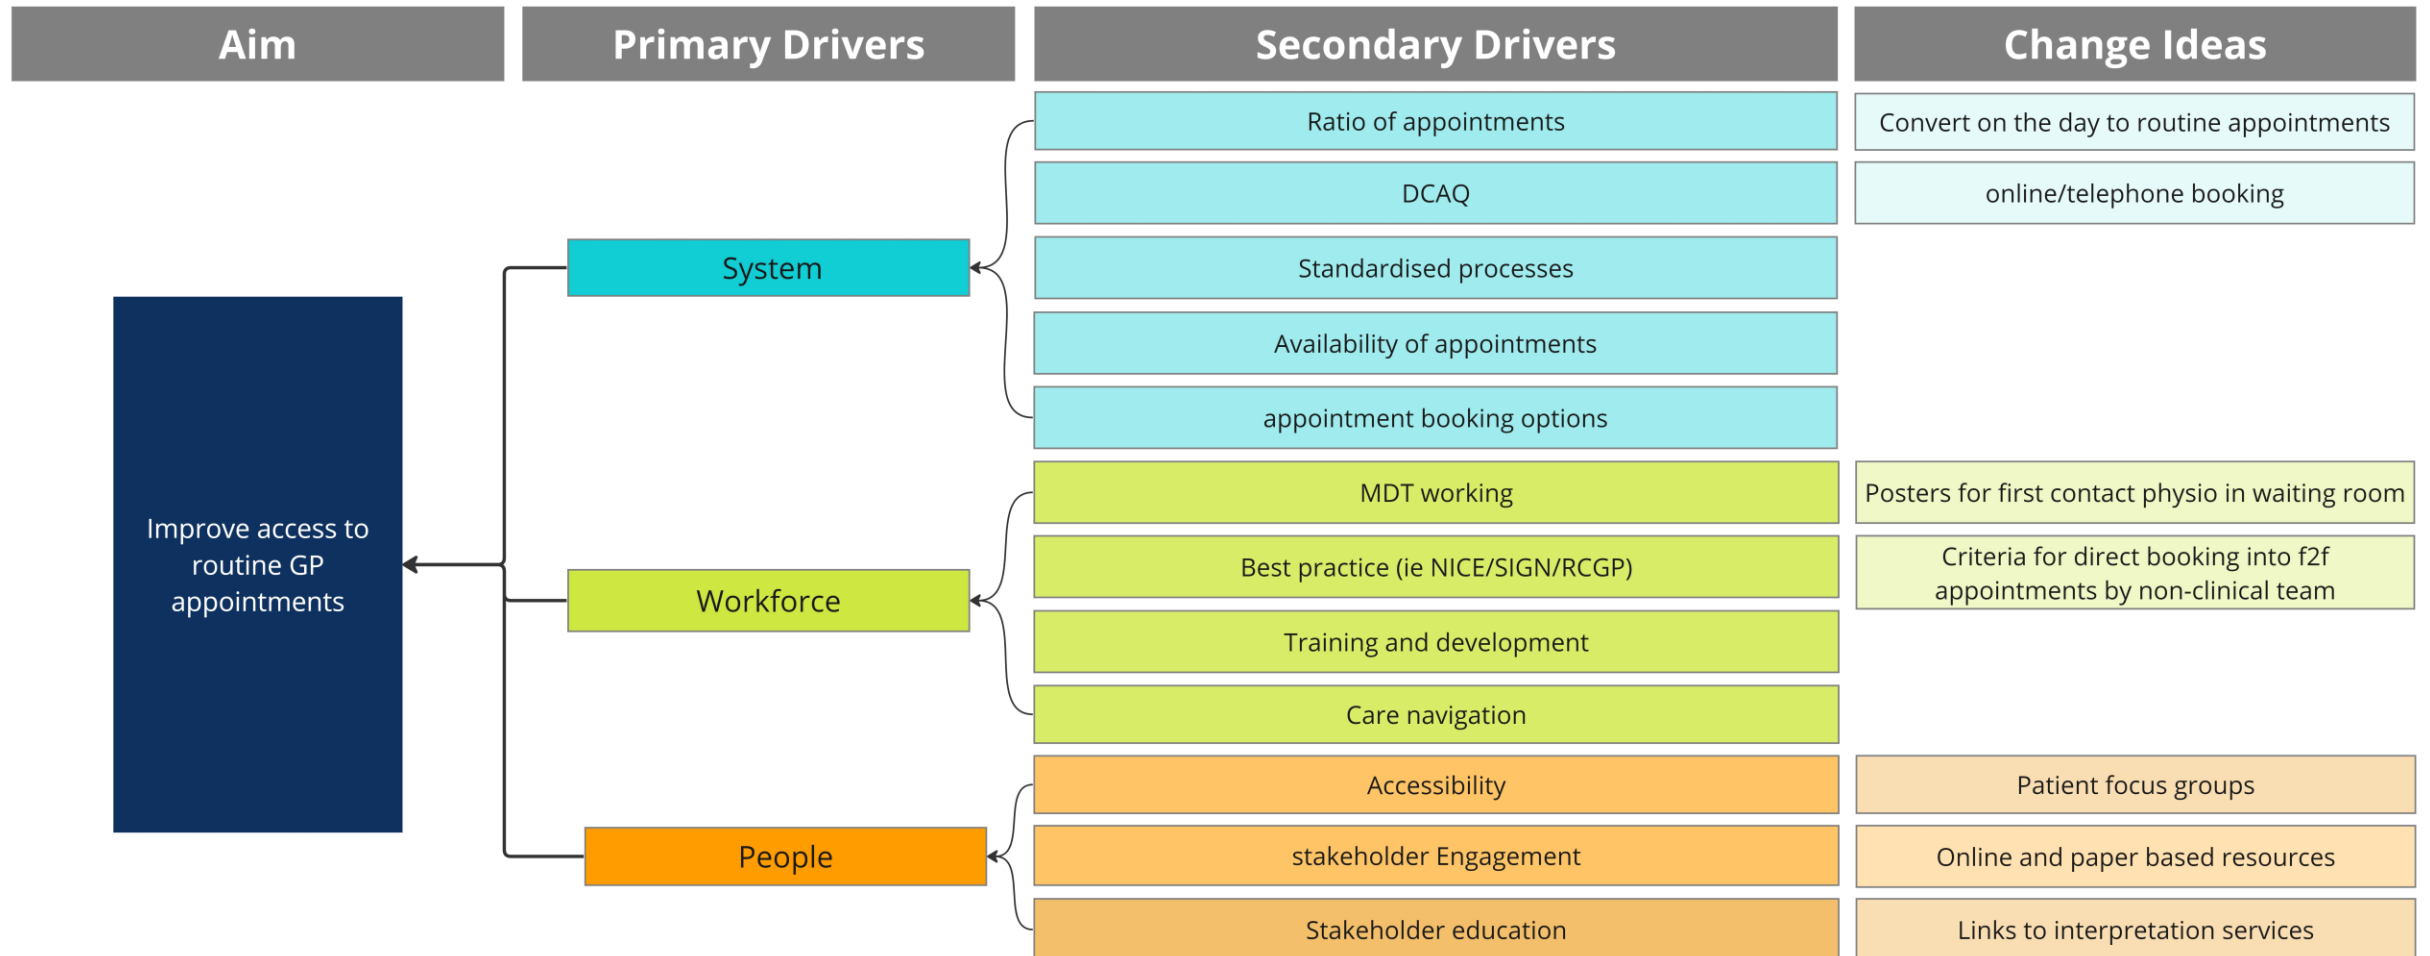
Aim

Improve access to routine GP appointments

Primary Drivers

System

Workforce

People

Secondary Drivers

Ratio of appointments

DCAQ

Standardised processes

Availability of appointments

appointment booking options

MDT working

Best practice (ie NICE/SIGN/RCGP)

Training and development

Care navigation

Accessibility

stakeholder Engagement

Stakeholder education

Change Ideas

Convert on the day to routine appointments

online/telephone booking

Posters for first contact physio in waiting room

Criteria for direct booking into f2f appointments by non-clinical team

Patient focus groups

Online and paper based resources

Links to interpretation services